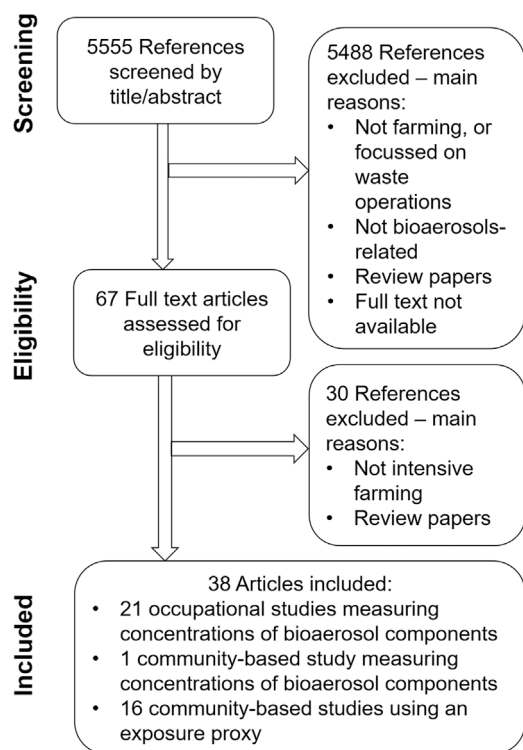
Screening

5555 References screened by title/abstract

5488 References excluded – main reasons:
• Not farming, or focussed on waste operations
• Not bioaerosols-related
• Review papers
• Full text not available

Eligibility

67 Full text articles assessed for eligibility

30 References excluded – main reasons:
• Not intensive farming
• Review papers

Included

38 Articles included:
• 21 occupational studies measuring concentrations of bioaerosol components
• 1 community-based study measuring concentrations of bioaerosol components
• 16 community-based studies using an exposure proxy